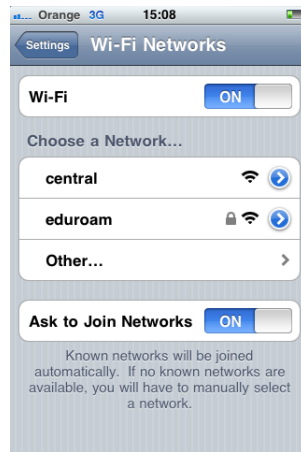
Orange 3G 15:08

Settings Wi-Fi Networks

Wi-Fi ON

Choose a Network...

central

eduroam

Other...

Ask to Join Networks ON

Known networks will be joined automatically. If no known networks are available, you will have to manually select a network.